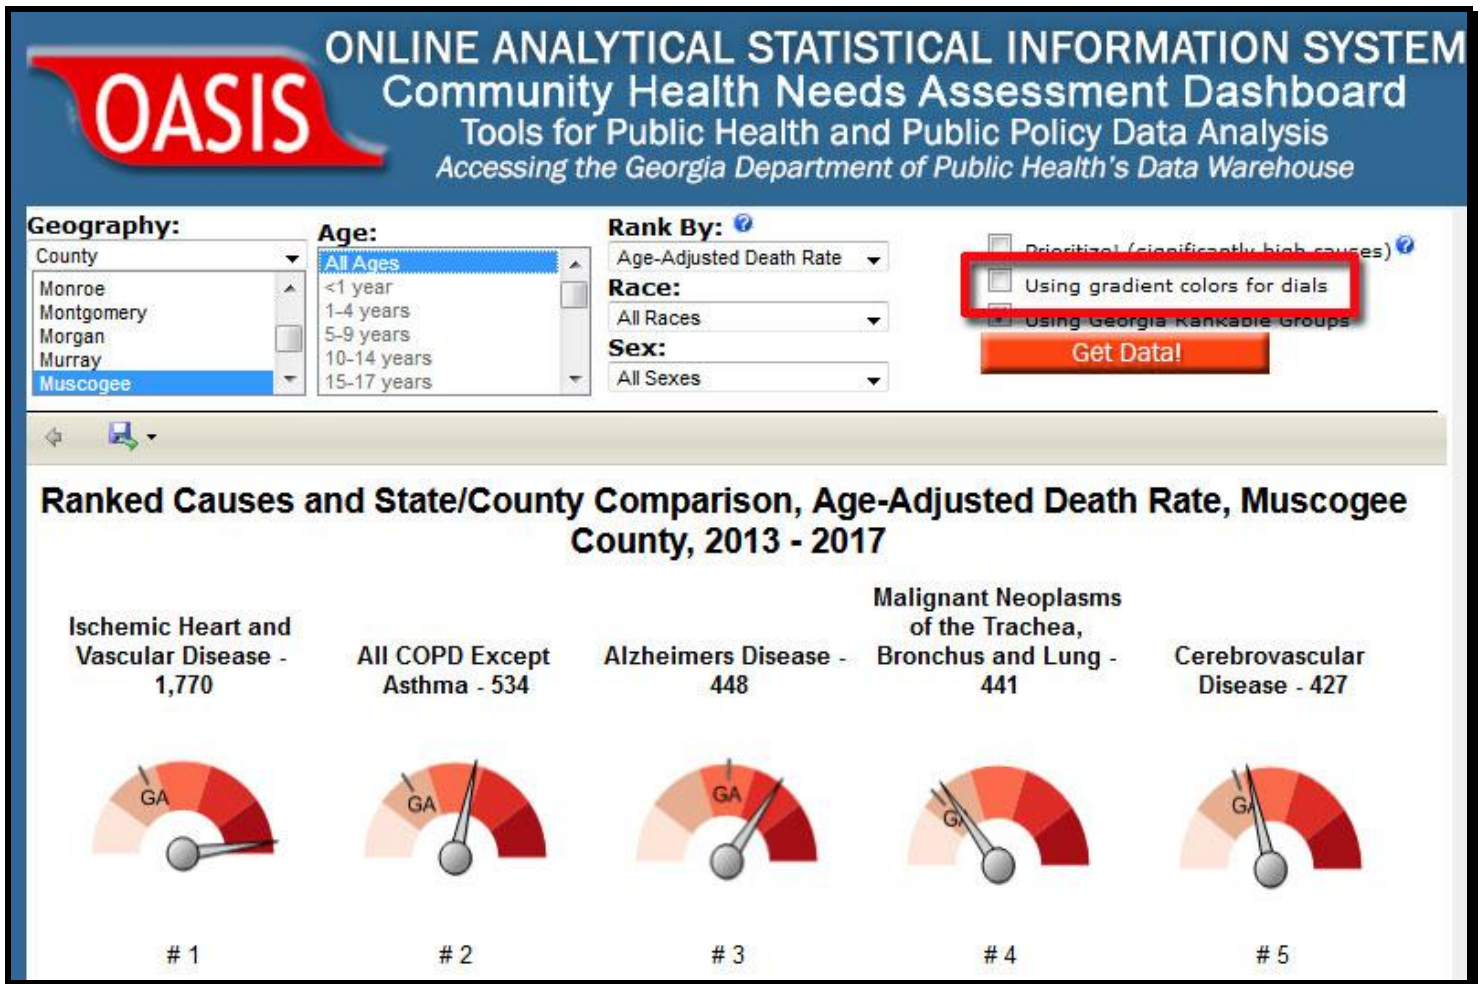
OASIS
ONLINE ANALYTICAL STATISTICAL INFORMATION SYSTEM
Community Health Needs Assessment Dashboard
Tools for Public Health and Public Policy Data Analysis
Accessing the Georgia Department of Public Health's Data Warehouse

Geography:
County
Monroe
Montgomery
Morgan
Murray
Muscogee

Age:
All Ages
<1 year
1-4 years
5-9 years
10-14 years
15-17 years

Rank By:
Age-Adjusted Death Rate
Race:
All Races
Sex:
All Sexes

Prioritize! (significantly high causes)
Using gradient colors for dials
Using Georgia Rankable Groups
Get Data!

Ranked Causes and State/County Comparison, Age-Adjusted Death Rate, Muscogee County, 2013 - 2017

Ischemic Heart and Vascular Disease - 1,770
GA
# 1

All COPD Except Asthma - 534
GA
# 2

Alzheimers Disease - 448
GA
# 3

Malignant Neoplasms of the Trachea, Bronchus and Lung - 441
GA
# 4

Cerebrovascular Disease - 427
GA
# 5